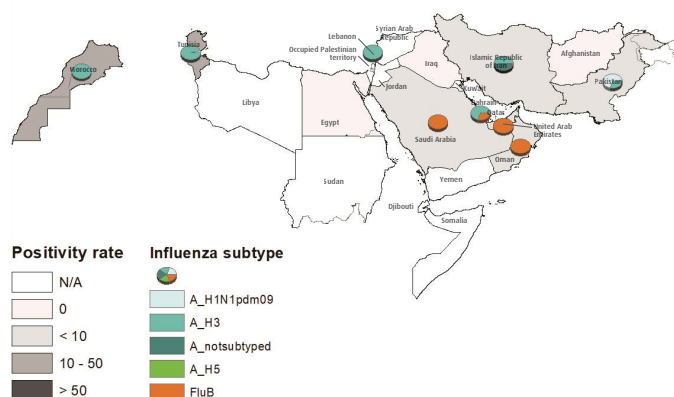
Morocco
Tunisia
Libya
Egypt
Sudan
Lebanon
Syrian Arab Republic
Occupied Palestinian territory
Jordan
Iraq
Islamic Republic of Iran
Afghanistan
Pakistan
Kuwait
Bahrain
Qatar
Saudi Arabia
United Arab Emirates
Oman
Yemen
Djibouti
Somalia

Positivity rate
N/A
0
< 10
10 - 50
> 50

Influenza subtype
A_H1N1pdm09
A_H3
A_notsubtyped
A_H5
FluB